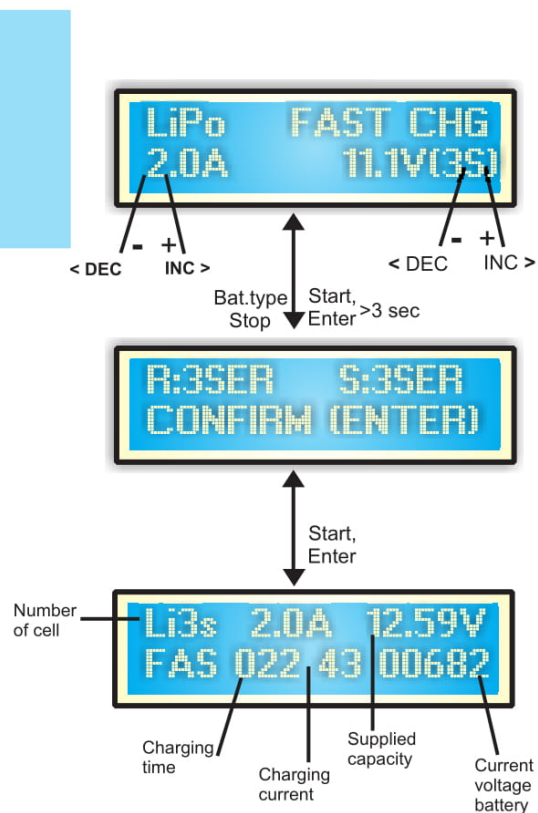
LiPo FAST CHG
2.0A 11.1V(3S)

- +
< DEC INC >

- +
< DEC INC >

Bat.type
Stop

Start,
Enter >3 sec

R:3SER S:3SER
CONFIRM (ENTER)

Start,
Enter

Number of cell

Li3s 2.0A 12.59V
FAS 022 43 00682

Charging time

Charging current

Supplied capacity

Current voltage battery